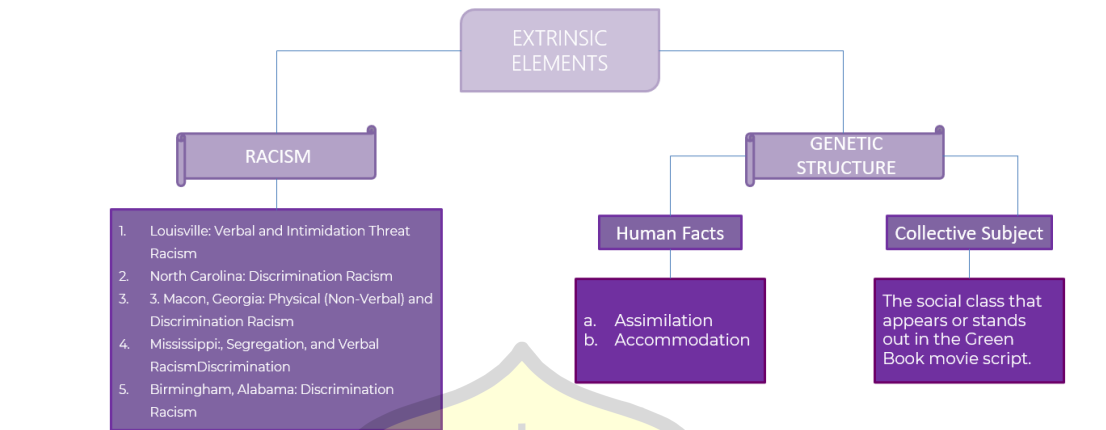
EXTRINSIC ELEMENTS

RACISM

1. Louisville: Verbal and Intimidation Threat Racism
2. North Carolina: Discrimination Racism
3. 3. Macon, Georgia: Physical (Non-Verbal) and Discrimination Racism
4. Mississippi:, Segregation, and Verbal RacismDiscrimination
5. Birmingham, Alabama: Discrimination Racism

GENETIC STRUCTURE

Human Facts

a. Assimilation
b. Accommodation

Collective Subject

The social class that appears or stands out in the Green Book movie script.